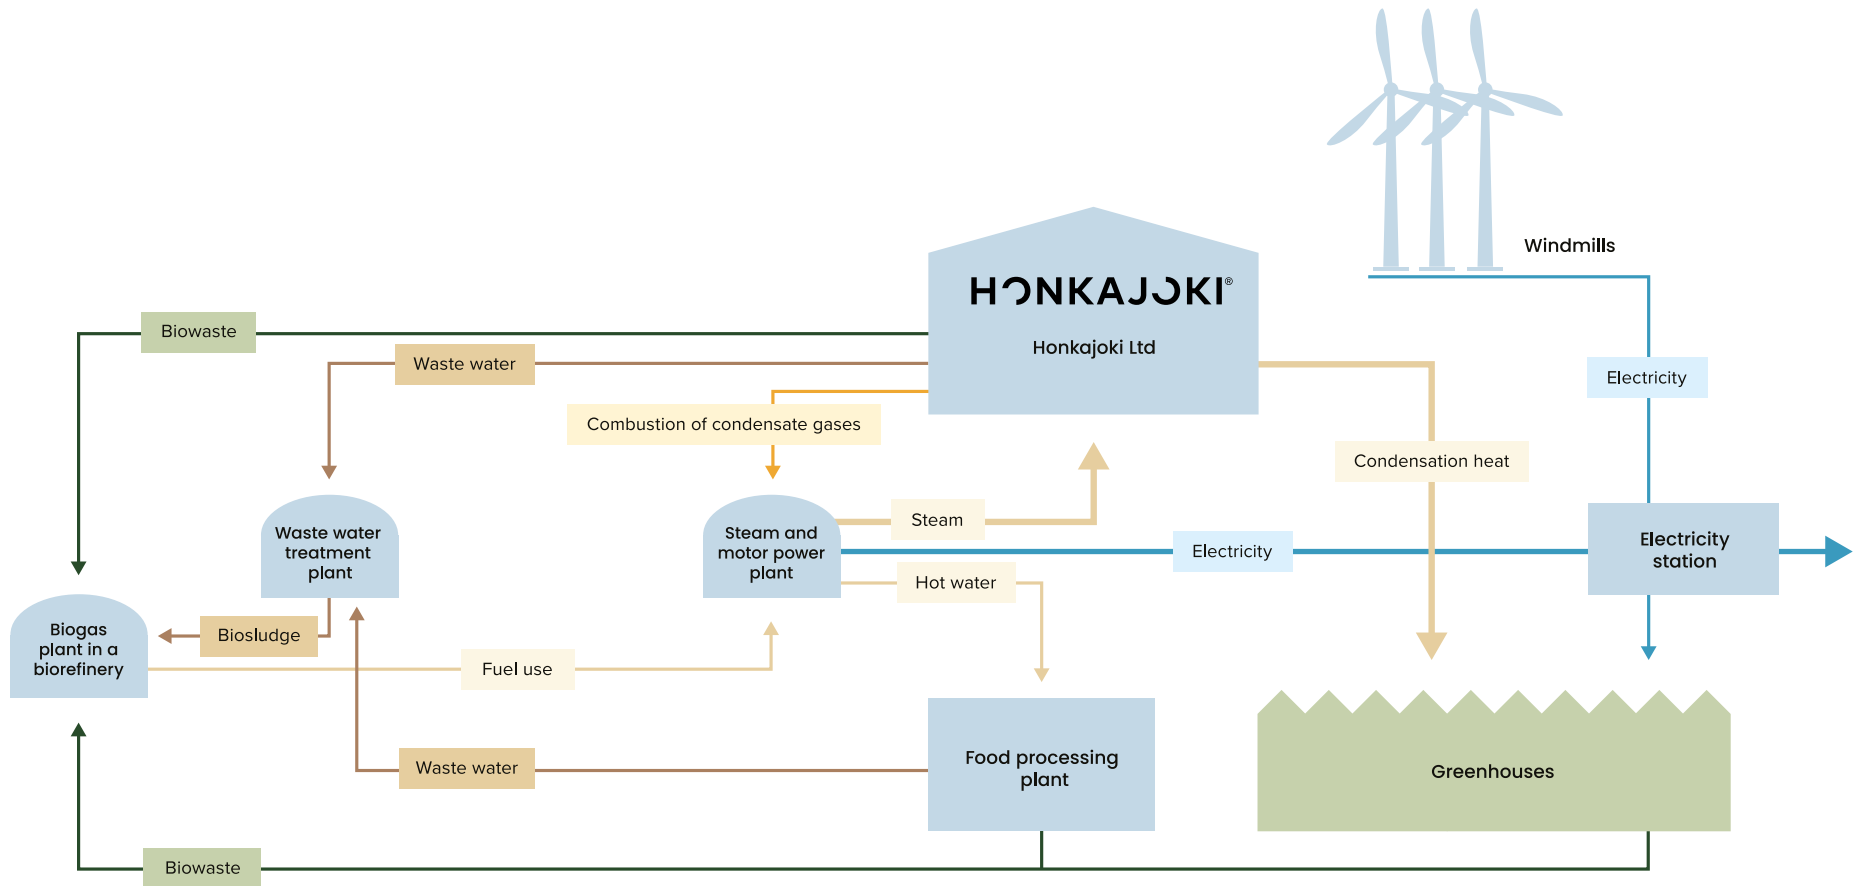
Windmills

HONKAJOKI®

Honkajoki Ltd

Biowaste

Waste water

Combustion of condensate gases

Electricity

Condensation heat

Steam

Waste water treatment plant

Steam and motor power plant

Electricity

Electricity station

Hot water

Biogas plant in a biorefinery

Biosludge

Fuel use

Waste water

Food processing plant

Greenhouses

Biowaste